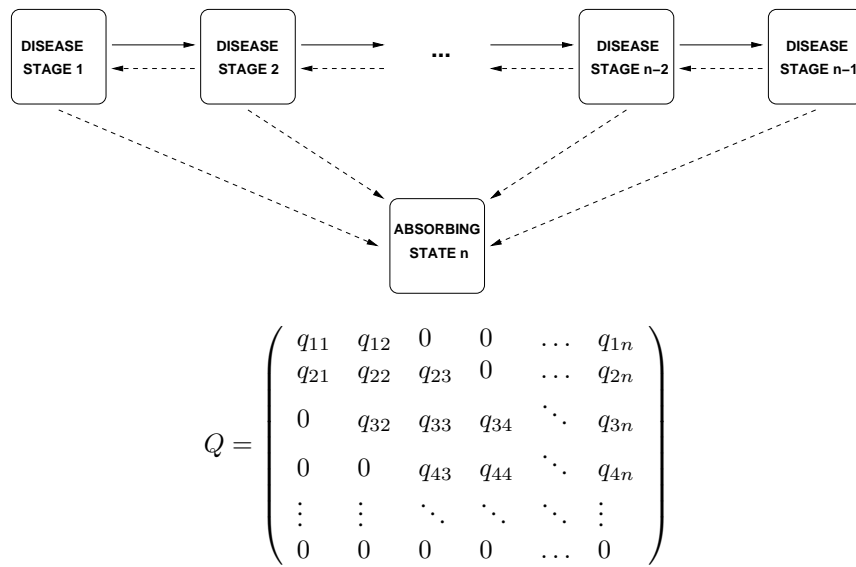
DISEASE STAGE 1

DISEASE STAGE 2

...

DISEASE STAGE n−2

DISEASE STAGE n−1

ABSORBING STATE n

$Q = \begin{pmatrix} q_{11} & q_{12} & 0 & 0 & \dots & q_{1n} \\ q_{21} & q_{22} & q_{23} & 0 & \dots & q_{2n} \\ 0 & q_{32} & q_{33} & q_{34} & \ddots & q_{3n} \\ 0 & 0 & q_{43} & q_{44} & \ddots & q_{4n} \\ \vdots & \vdots & \ddots & \ddots & \ddots & \vdots \\ 0 & 0 & 0 & 0 & \dots & 0 \end{pmatrix}$